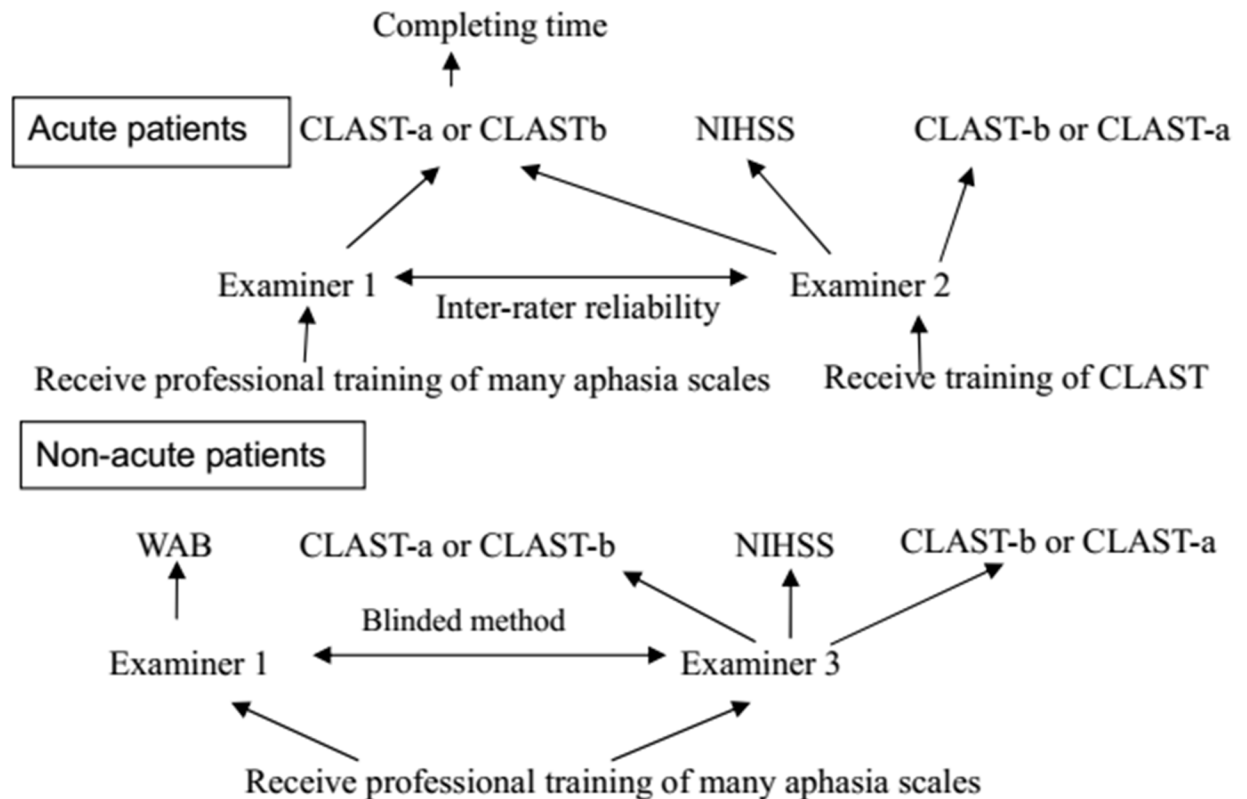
Completing time

Acute patients

CLAST-a or CLASTb

NIHSS

CLAST-b or CLAST-a

Examiner 1

Inter-rater reliability

Examiner 2

Receive professional training of many aphasia scales

Receive training of CLAST

Non-acute patients

WAB

CLAST-a or CLAST-b

NIHSS

CLAST-b or CLAST-a

Blinded method

Examiner 1

Examiner 3

Receive professional training of many aphasia scales